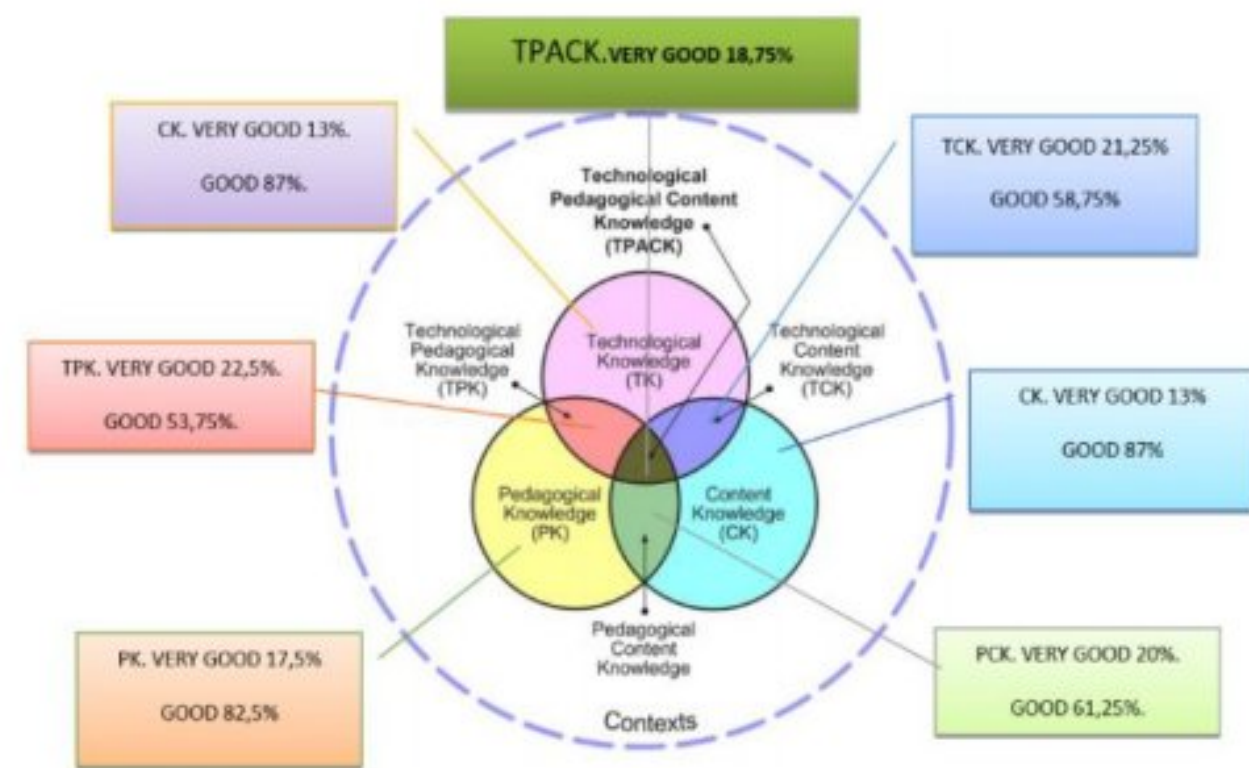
TPACK. VERY GOOD 18,75%

CK. VERY GOOD 13%.

GOOD 87%.

TCK. VERY GOOD 21,25%

GOOD 58,75%

Technological Pedagogical Content Knowledge (TPACK)

Technological Pedagogical Knowledge (TPK)

Technological Knowledge (TK)

Technological Content Knowledge (TCK)

TPK. VERY GOOD 22,5%.

GOOD 53,75%.

CK. VERY GOOD 13%

GOOD 87%

Pedagogical Knowledge (PK)

Content Knowledge (CK)

Pedagogical Content Knowledge

PK. VERY GOOD 17,5%

GOOD 82,5%

PCK. VERY GOOD 20%.

GOOD 61,25%.

Contexts